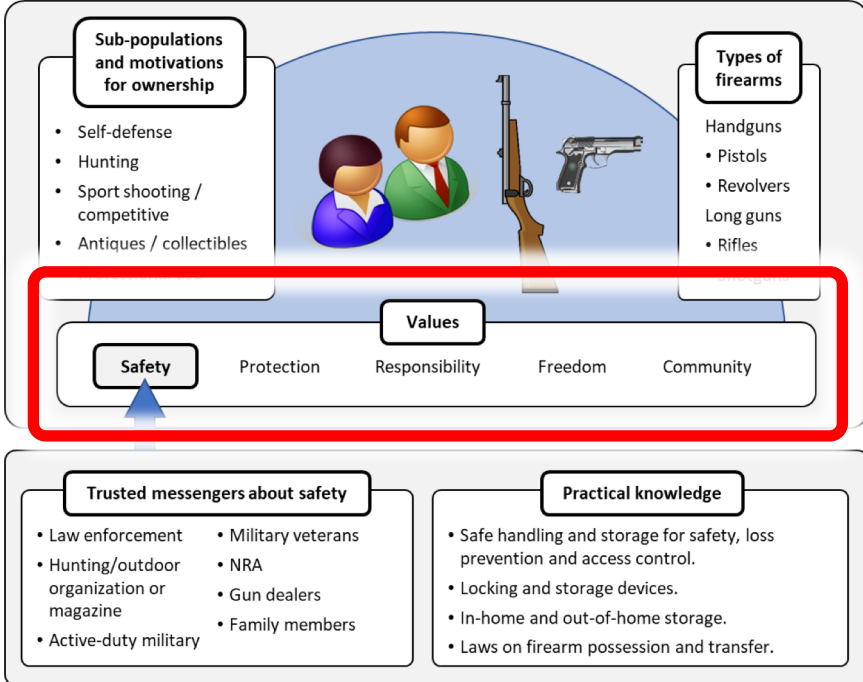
Sub-populations and motivations for ownership

- Self-defense
- Hunting
- Sport shooting / competitive
- Antiques / collectibles
- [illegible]

Types of firearms

Handguns
- Pistols
- Revolvers

Long guns
- Rifles
- Shotguns

Values

Safety

Protection

Responsibility

Freedom

Community

Trusted messengers about safety

- Law enforcement
- Hunting/outdoor organization or magazine
- Active-duty military
- Military veterans
- NRA
- Gun dealers
- Family members

Practical knowledge

- Safe handling and storage for safety, loss prevention and access control.
- Locking and storage devices.
- In-home and out-of-home storage.
- Laws on firearm possession and transfer.